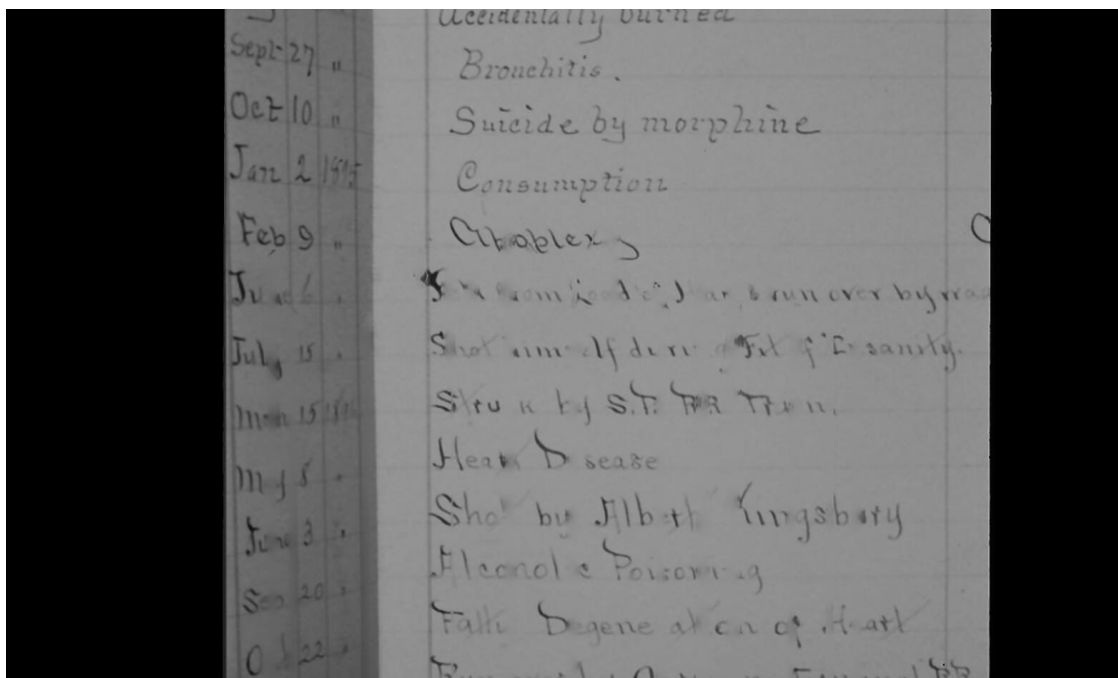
Accidentally burned
Sept 27 " Bronchitis.
Oct 10 " Suicide by morphine
Jan 2 1895 Consumption
Feb 9 " Apoplexy
Ju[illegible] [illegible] " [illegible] run over by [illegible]
July 15 " Shot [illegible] during Fit of Insanity.
M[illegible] 15 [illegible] Struck by S.F. R.R. Train.
Heart Disease
M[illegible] 5 " Shot by Albert Kingsbury
Ju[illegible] 3 " Alcoholic Poisoning
Se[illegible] 20 " Fatty Degeneration of Heart
O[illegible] 22 " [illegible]